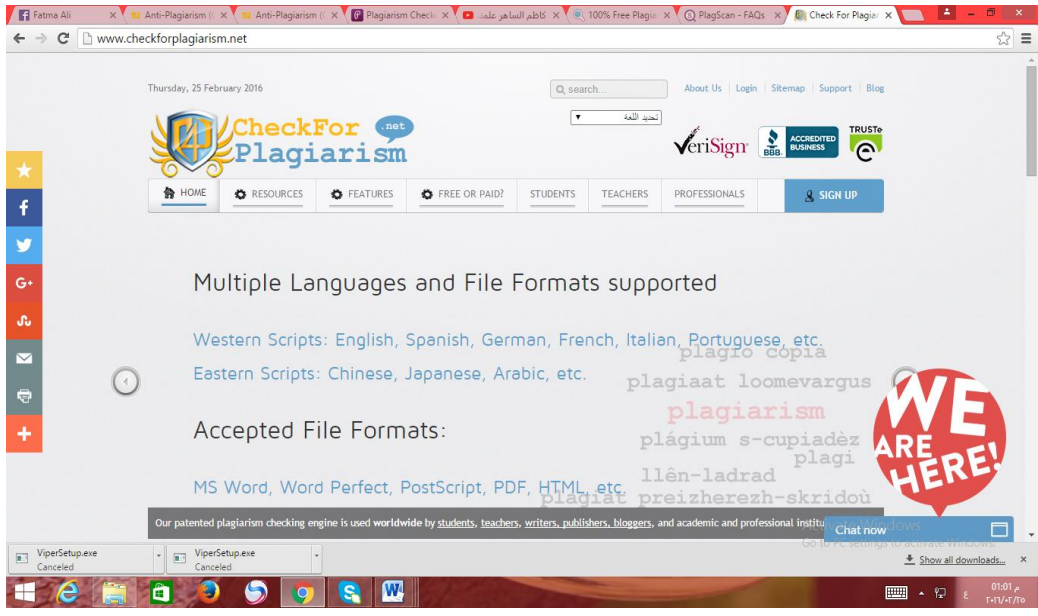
Fatma Ali | Anti-Plagiarism | Anti-Plagiarism | Plagiarism Check | كاظم الساهر علمن | 100% Free Plagia | PlagScan - FAQs | Check For Plagiar

www.checkforplagiarism.net

Thursday, 25 February 2016

search...

About Us | Login | Sitemap | Support | Blog

تحديد اللغة

CheckFor .net Plagiarism

VeriSign

ACCREDITED BUSINESS

BBB

TRUSTe

HOME | RESOURCES | FEATURES | FREE OR PAID? | STUDENTS | TEACHERS | PROFESSIONALS | SIGN UP

Multiple Languages and File Formats supported

Western Scripts: English, Spanish, German, French, Italian, Portuguese, etc.

Eastern Scripts: Chinese, Japanese, Arabic, etc.

Accepted File Formats:

MS Word, Word Perfect, PostScript, PDF, HTML, etc.

plagio copia
plagiaat loomevargus
plagiarism
plágium s-cupiadèz
plagi
llên-ladrad
plagiat preizherezh-skridoù

WE ARE HERE!

Our patented plagiarism checking engine is used worldwide by students, teachers, writers, publishers, bloggers, and academic and professional institu

Chat now

Go to PC settings to activate Windows.

ViperSetup.exe Canceled

ViperSetup.exe Canceled

Show all downloads...

01:01 م
٢٠١٦/٠٢/٢٥